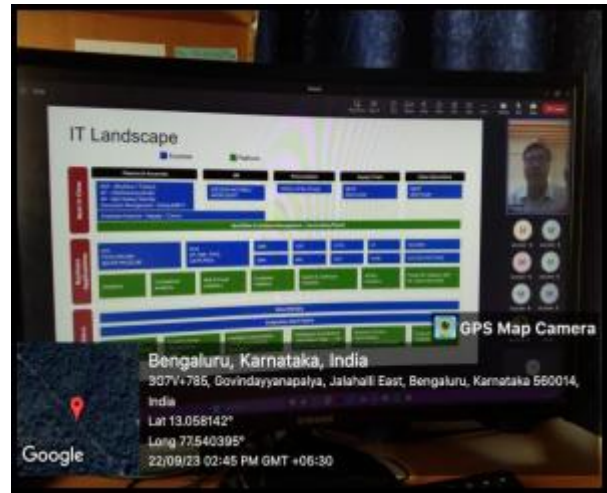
IT Landscape

GPS Map Camera

Bengaluru, Karnataka, India

9G7V+785, Govindayyanapalya, Jalahalli East, Bengaluru, Karnataka 560014, India

Lat 13.058142°

Long 77.540395°

22/09/23 02:45 PM GMT +05:30

Google